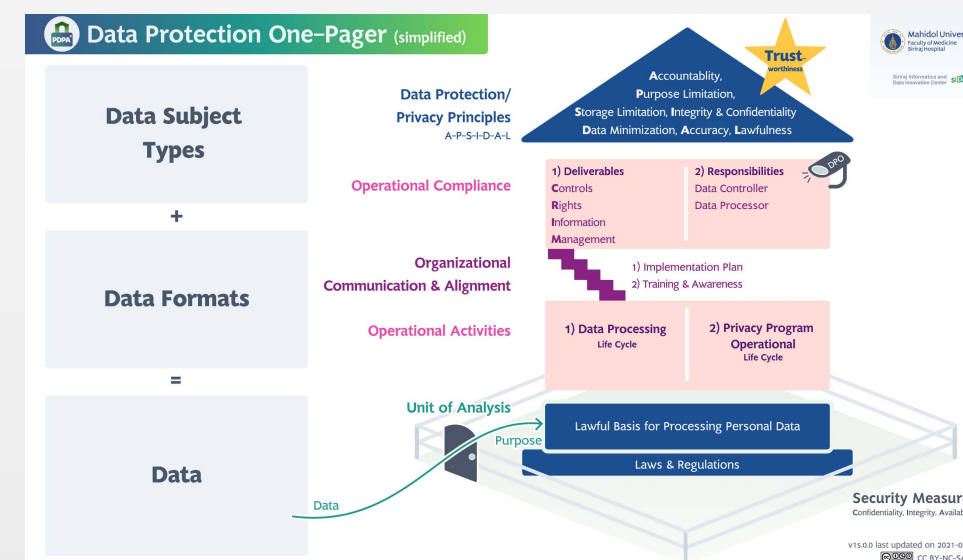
PDPA Data Protection One-Pager (simplified)

Mahidol Univer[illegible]
Faculty of Medicine
Siriraj Hospital

Siriraj Informatics and Data Innovation Center SI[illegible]

Data Subject Types

+

Data Formats

=

Data

Trust-worthiness

Data Protection/ Privacy Principles
A-P-S-I-D-A-L

Accountablity,
Purpose Limitation,
Storage Limitation, Integrity & Confidentiality
Data Minimization, Accuracy, Lawfulness

Operational Compliance

1) Deliverables
Controls
Rights
Information
Management

2) Responsibilities
Data Controller
Data Processor

DPO

Organizational Communication & Alignment

1) Implementation Plan
2) Training & Awareness

Operational Activities

1) Data Processing
Life Cycle

2) Privacy Program Operational
Life Cycle

Unit of Analysis

Purpose

Lawful Basis for Processing Personal Data

Laws & Regulations

Data

Security Measur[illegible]
Confidentiality, Integrity, Availab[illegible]

v15.0.0 last updated on 2021-0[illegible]
CC BY-NC-SA